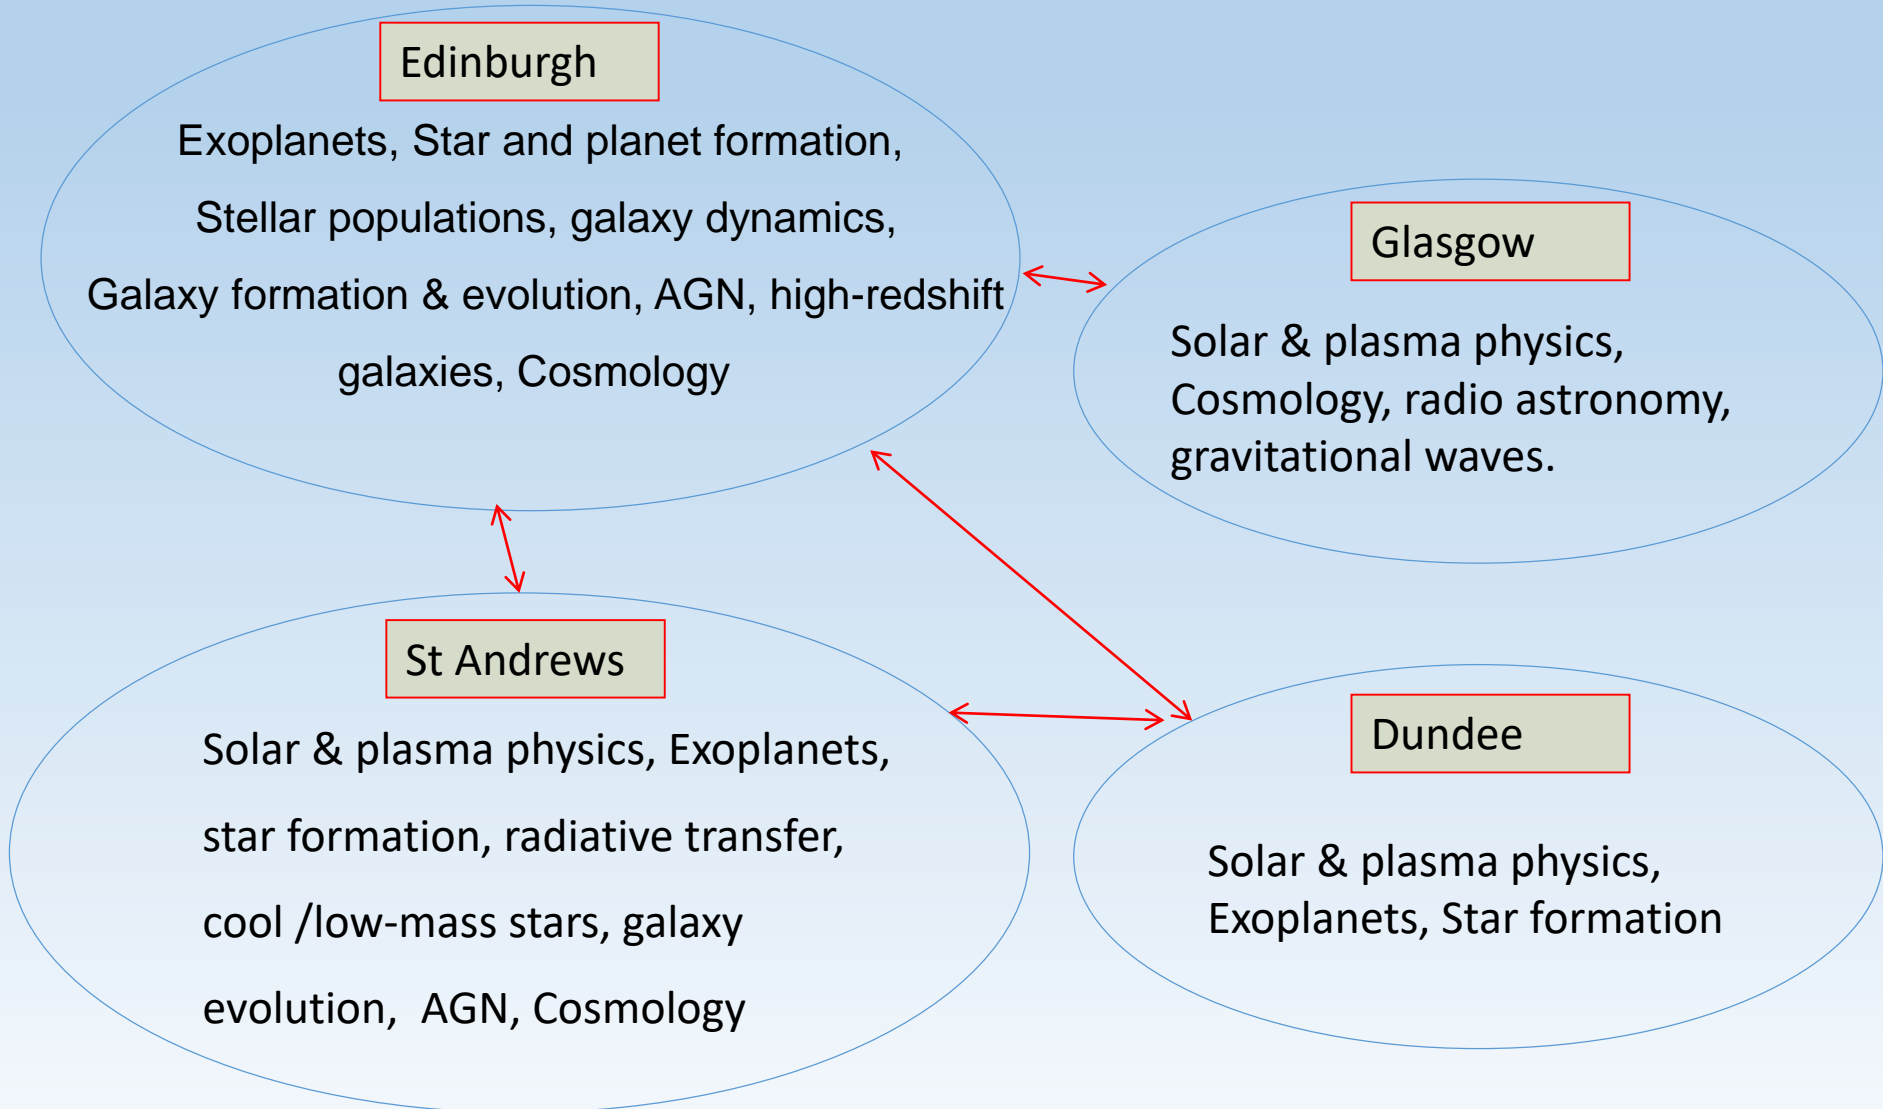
Edinburgh

Exoplanets, Star and planet formation, Stellar populations, galaxy dynamics, Galaxy formation & evolution, AGN, high-redshift galaxies, Cosmology

Glasgow

Solar & plasma physics, Cosmology, radio astronomy, gravitational waves.

St Andrews

Solar & plasma physics, Exoplanets, star formation, radiative transfer, cool /low-mass stars, galaxy evolution,  AGN, Cosmology

Dundee

Solar & plasma physics, Exoplanets, Star formation